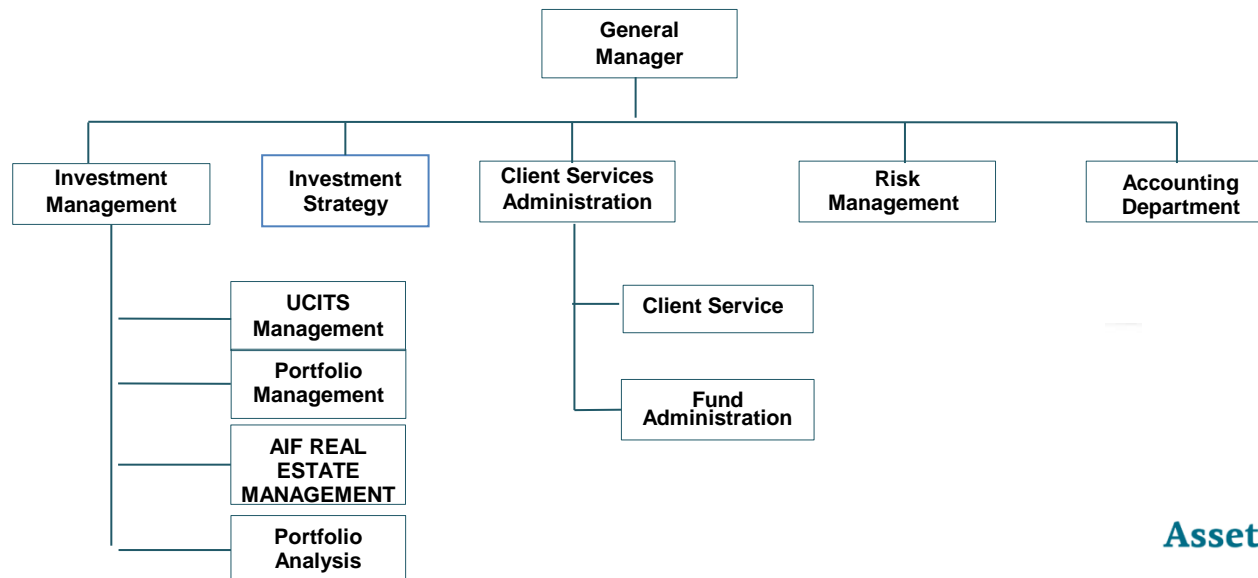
General Manager

Investment Management

Investment Strategy

Client Services Administration

Risk Management

Accounting Department

UCITS Management

Portfolio Management

AIF REAL ESTATE MANAGEMENT

Portfolio Analysis

Client Service

Fund Administration

Asset